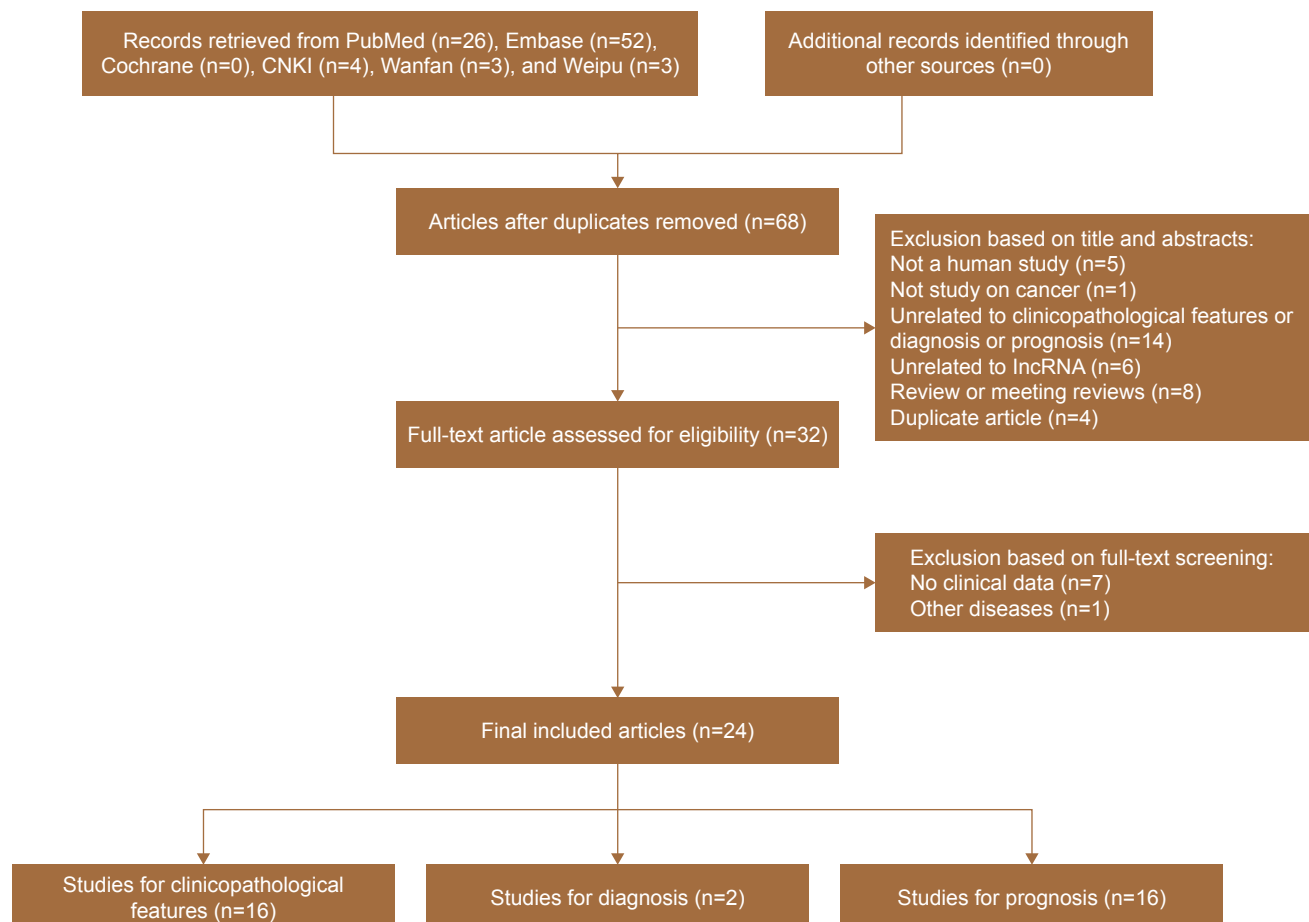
Records retrieved from PubMed (n=26), Embase (n=52), Cochrane (n=0), CNKI (n=4), Wanfan (n=3), and Weipu (n=3)

Additional records identified through other sources (n=0)

Articles after duplicates removed (n=68)

Exclusion based on title and abstracts:
Not a human study (n=5)
Not study on cancer (n=1)
Unrelated to clinicopathological features or diagnosis or prognosis (n=14)
Unrelated to lncRNA (n=6)
Review or meeting reviews (n=8)
Duplicate article (n=4)

Full-text article assessed for eligibility (n=32)

Exclusion based on full-text screening:
No clinical data (n=7)
Other diseases (n=1)

Final included articles (n=24)

Studies for clinicopathological features (n=16)

Studies for diagnosis (n=2)

Studies for prognosis (n=16)